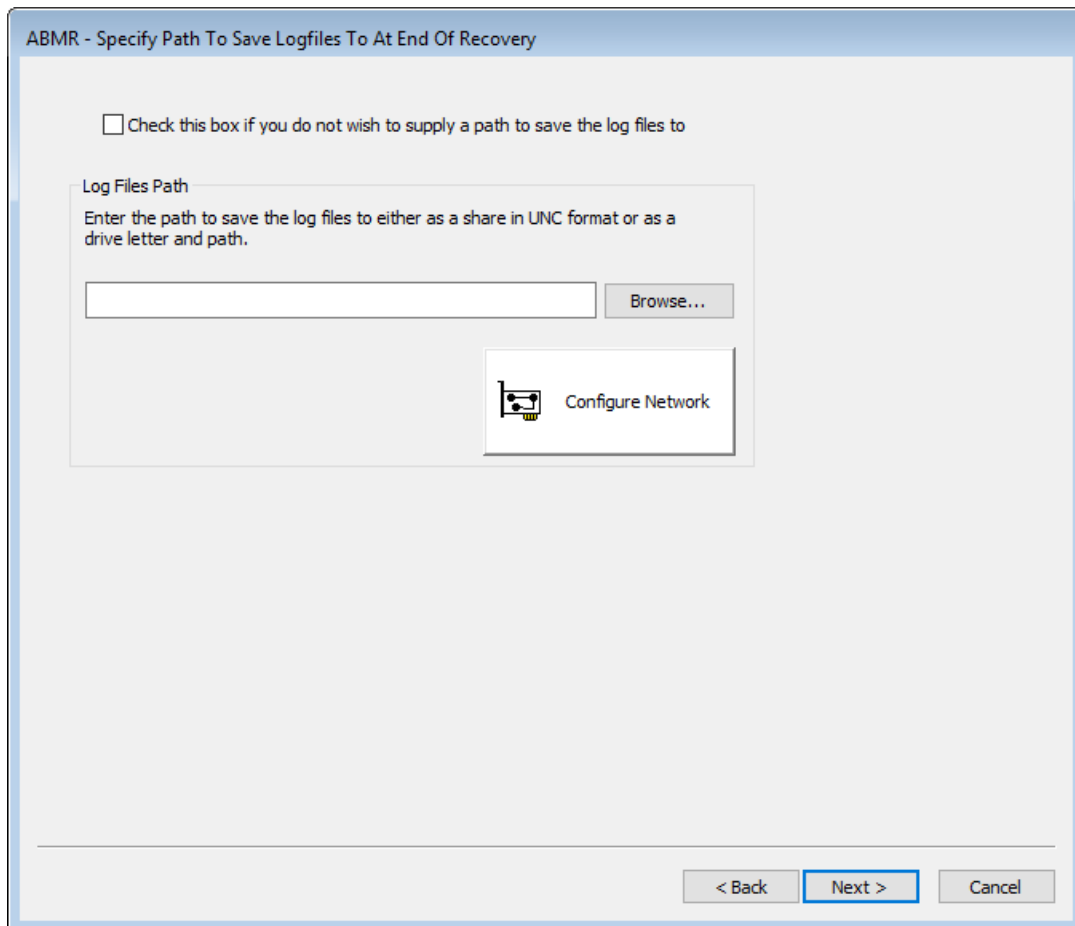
ABMR - Specify Path To Save Logfiles To At End Of Recovery

Check this box if you do not wish to supply a path to save the log files to

Log Files Path

Enter the path to save the log files to either as a share in UNC format or as a drive letter and path.

Browse...

Configure Network

< Back

Next >

Cancel